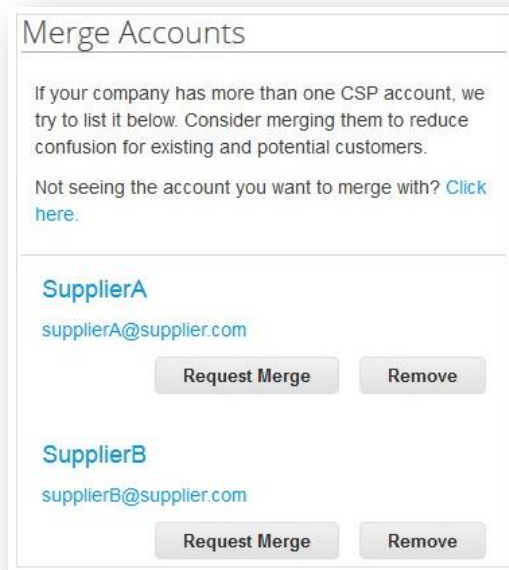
Merge Accounts

If your company has more than one CSP account, we try to list it below. Consider merging them to reduce confusion for existing and potential customers.

Not seeing the account you want to merge with? Click here.

SupplierA

supplierA@supplier.com

Request Merge

Remove

SupplierB

supplierB@supplier.com

Request Merge

Remove